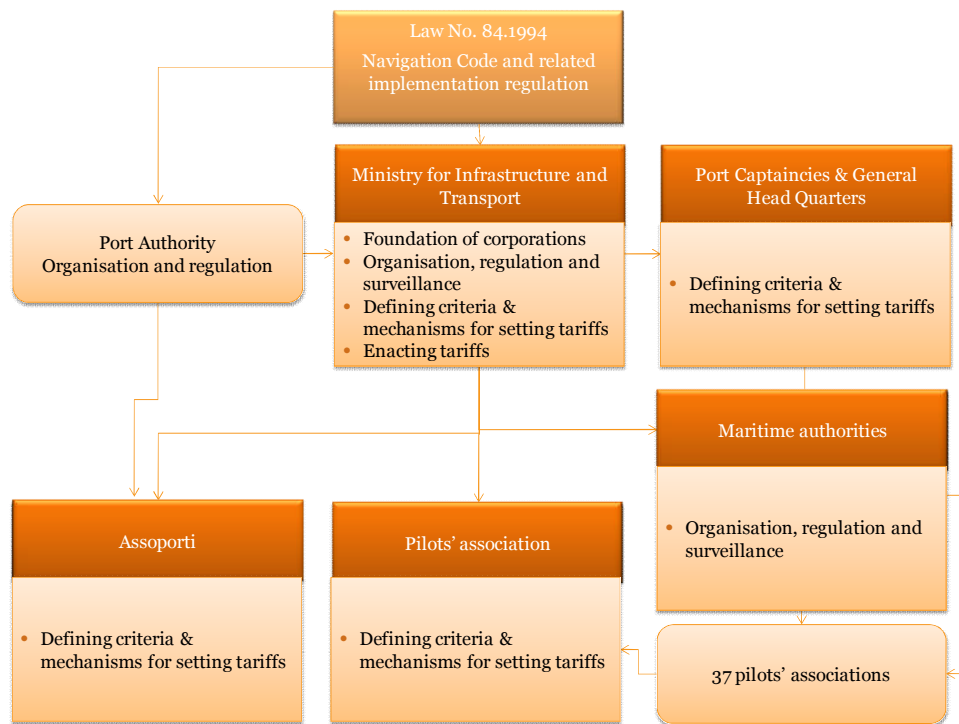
Law No. 84.1994
Navigation Code and related implementation regulation

Port Authority
Organisation and regulation

Ministry for Infrastructure and Transport

- Foundation of corporations
- Organisation, regulation and surveillance
- Defining criteria & mechanisms for setting tariffs
- Enacting tariffs

Port Captaincies & General Head Quarters

- Defining criteria & mechanisms for setting tariffs

Maritime authorities

- Organisation, regulation and surveillance

Assoporti

- Defining criteria & mechanisms for setting tariffs

Pilots' association

- Defining criteria & mechanisms for setting tariffs

37 pilots' associations